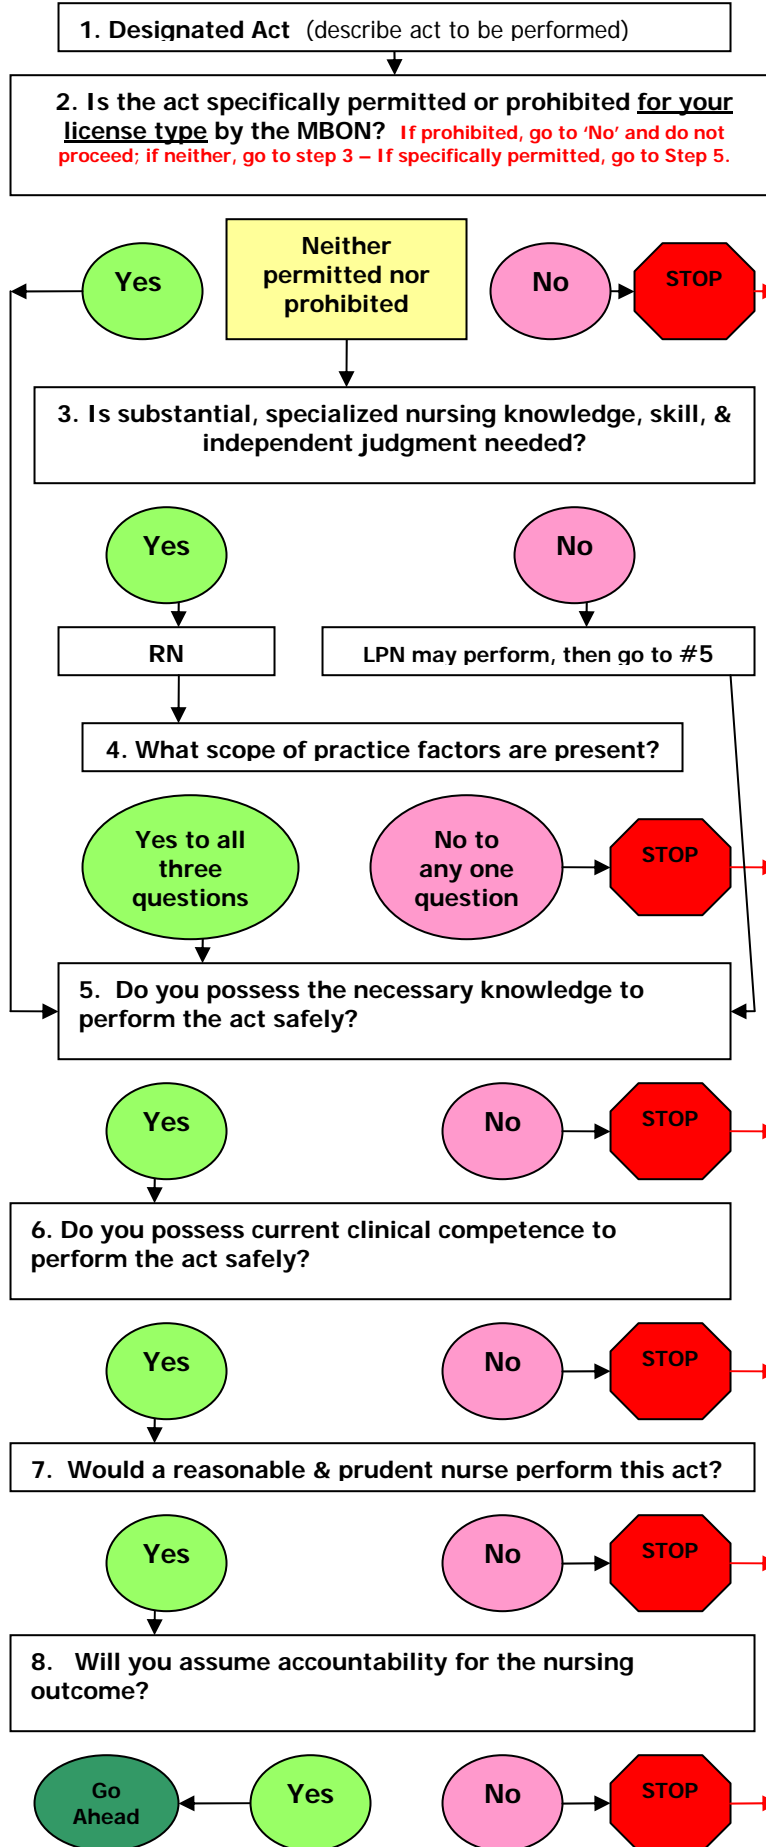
1. Designated Act (describe act to be performed)

2. Is the act specifically permitted or prohibited for your license type by the MBON? If prohibited, go to 'No' and do not proceed; if neither, go to step 3 – If specifically permitted, go to Step 5.

Yes

Neither permitted nor prohibited

No

STOP

3. Is substantial, specialized nursing knowledge, skill, & independent judgment needed?

Yes

No

RN

LPN may perform, then go to #5

4. What scope of practice factors are present?

Yes to all three questions

No to any one question

STOP

5. Do you possess the necessary knowledge to perform the act safely?

Yes

No

STOP

6. Do you possess current clinical competence to perform the act safely?

Yes

No

STOP

7. Would a reasonable & prudent nurse perform this act?

Yes

No

STOP

8. Will you assume accountability for the nursing outcome?

Go Ahead

Yes

No

STOP